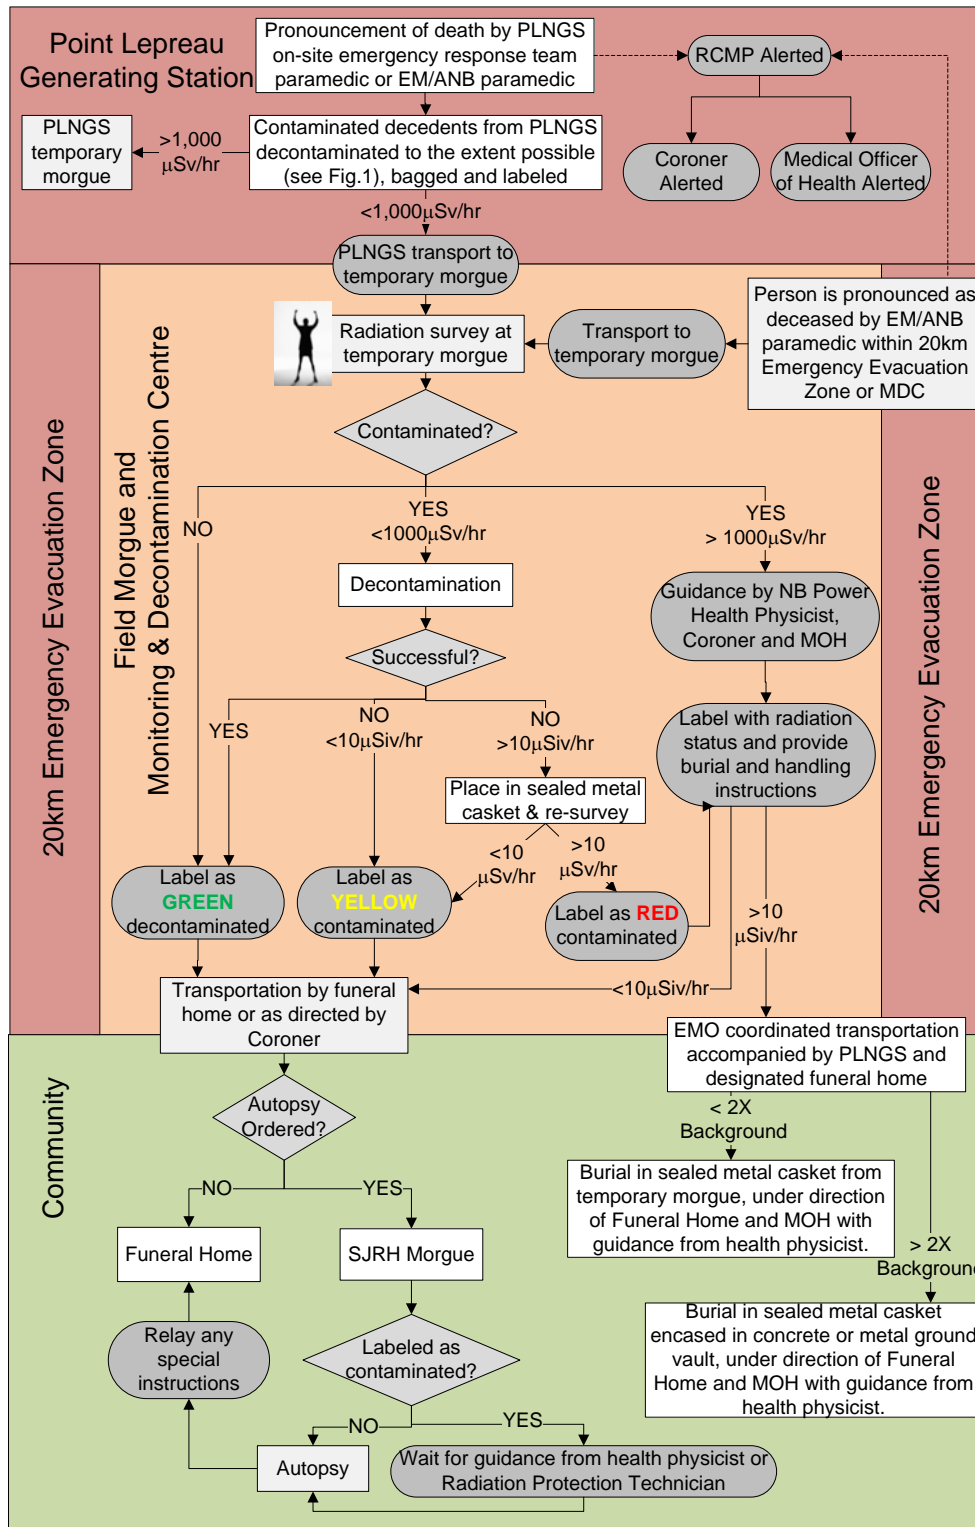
Point Lepreau Generating Station

Pronouncement of death by PLNGS on-site emergency response team paramedic or EM/ANB paramedic

RCMP Alerted

Coroner Alerted

Medical Officer of Health Alerted

PLNGS temporary morgue

>1,000 μSv/hr

Contaminated decedents from PLNGS decontaminated to the extent possible (see Fig.1), bagged and labeled

<1,000μSv/hr

PLNGS transport to temporary morgue

20km Emergency Evacuation Zone

Field Morgue and Monitoring & Decontamination Centre

Radiation survey at temporary morgue

Transport to temporary morgue

Person is pronounced as deceased by EM/ANB paramedic within 20km Emergency Evacuation Zone or MDC

Contaminated?

NO

YES <1000μSv/hr

YES > 1000μSv/hr

Decontamination

Guidance by NB Power Health Physicist, Coroner and MOH

Successful?

YES

NO <10μSiv/hr

NO >10μSiv/hr

Label with radiation status and provide burial and handling instructions

Place in sealed metal casket & re-survey

<10 μSv/hr

>10 μSiv/hr

Label as GREEN decontaminated

Label as YELLOW contaminated

Label as RED contaminated

>10 μSiv/hr

20km Emergency Evacuation Zone

Transportation by funeral home or as directed by Coroner

<10μSiv/hr

EMO coordinated transportation accompanied by PLNGS and designated funeral home

Community

Autopsy Ordered?

< 2X Background

Burial in sealed metal casket from temporary morgue, under direction of Funeral Home and MOH with guidance from health physicist.

NO

YES

Funeral Home

SJRH Morgue

> 2X Backgroun

Burial in sealed metal casket encased in concrete or metal ground vault, under direction of Funeral Home and MOH with guidance from health physicist.

Relay any special instructions

Labeled as contaminated?

NO

YES

Autopsy

Wait for guidance from health physicist or Radiation Protection Technician